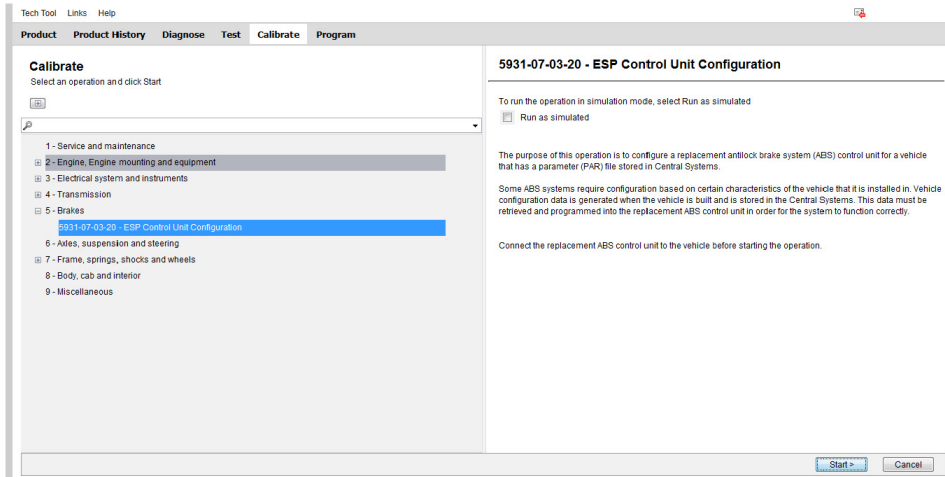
Tech Tool Links Help

Product Product History Diagnose Test Calibrate Program

Calibrate
Select an operation and click Start

1 - Service and maintenance
2 - Engine, Engine mounting and equipment
3 - Electrical system and instruments
4 - Transmission
5 - Brakes
5931-07-03-20 - ESP Control Unit Configuration
6 - Axles, suspension and steering
7 - Frame, springs, shocks and wheels
8 - Body, cab and interior
9 - Miscellaneous

5931-07-03-20 - ESP Control Unit Configuration

To run the operation in simulation mode, select Run as simulated

Run as simulated

The purpose of this operation is to configure a replacement antilock brake system (ABS) control unit for a vehicle that has a parameter (PAR) file stored in Central Systems.

Some ABS systems require configuration based on certain characteristics of the vehicle that it is installed in. Vehicle configuration data is generated when the vehicle is built and is stored in the Central Systems. This data must be retrieved and programmed into the replacement ABS control unit in order for the system to function correctly.

Connect the replacement ABS control unit to the vehicle before starting the operation.

Start > Cancel